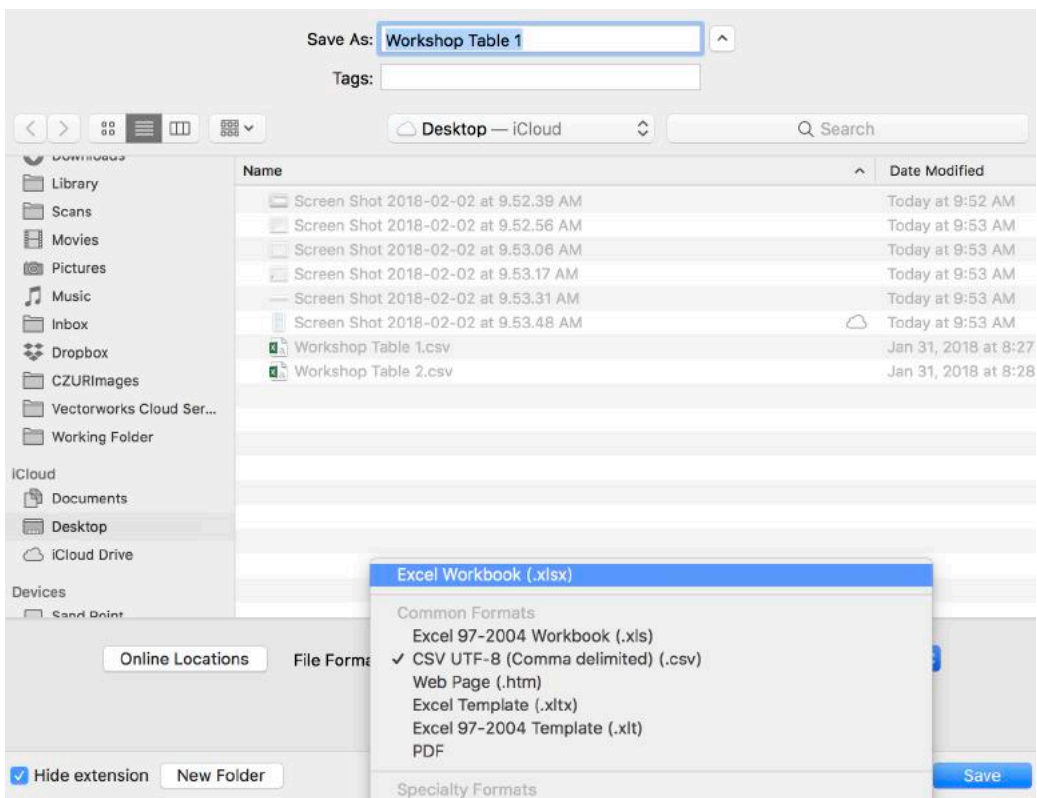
Save As: Workshop Table 1

Tags:

Desktop — iCloud

Search

Downloads

Library

Scans

Movies

Pictures

Music

Inbox

Dropbox

CZURImages

Vectorworks Cloud Ser...

Working Folder

iCloud

Documents

Desktop

iCloud Drive

Devices

Sand Point

| Name | Date Modified |
|---|---|
| Screen Shot 2018-02-02 at 9.52.39 AM | Today at 9:52 AM |
| Screen Shot 2018-02-02 at 9.52.56 AM | Today at 9:53 AM |
| Screen Shot 2018-02-02 at 9.53.06 AM | Today at 9:53 AM |
| Screen Shot 2018-02-02 at 9.53.17 AM | Today at 9:53 AM |
| Screen Shot 2018-02-02 at 9.53.31 AM | Today at 9:53 AM |
| Screen Shot 2018-02-02 at 9.53.48 AM | Today at 9:53 AM |
| Workshop Table 1.csv | Jan 31, 2018 at 8:27 |
| Workshop Table 2.csv | Jan 31, 2018 at 8:28 |

Excel Workbook (.xlsx)

Common Formats

Excel 97-2004 Workbook (.xls)

✓ CSV UTF-8 (Comma delimited) (.csv)

Web Page (.htm)

Excel Template (.xltx)

Excel 97-2004 Template (.xlt)

PDF

Specialty Formats

Online Locations

File Forma

Hide extension

New Folder

Save